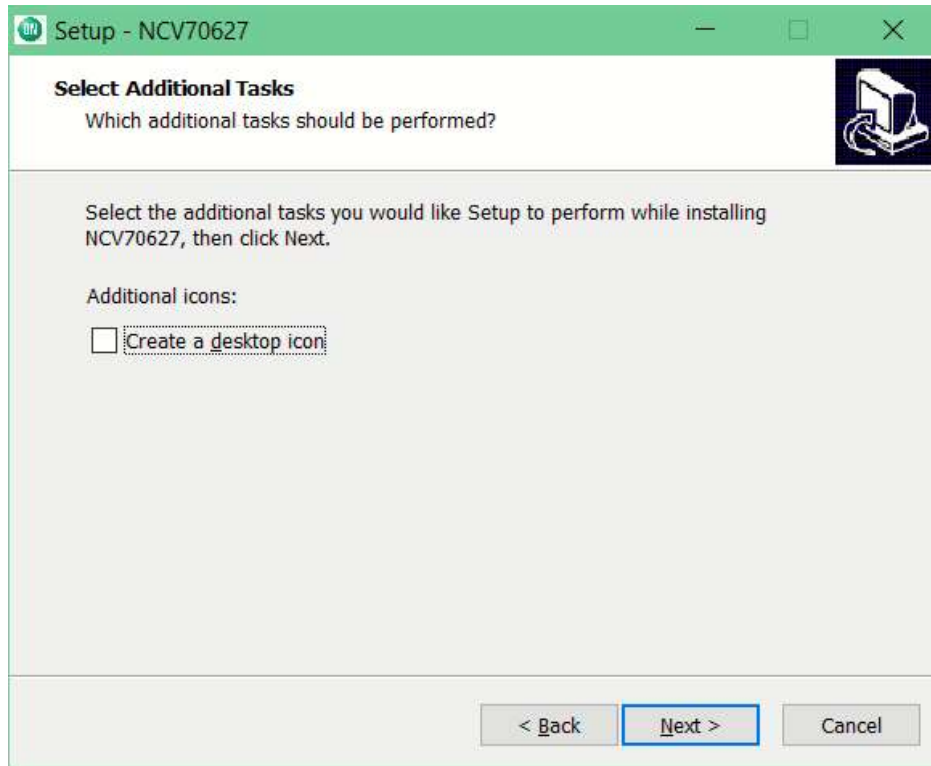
Setup - NCV70627

Select Additional Tasks
Which additional tasks should be performed?

Select the additional tasks you would like Setup to perform while installing NCV70627, then click Next.

Additional icons:

Create a desktop icon

< Back

Next >

Cancel